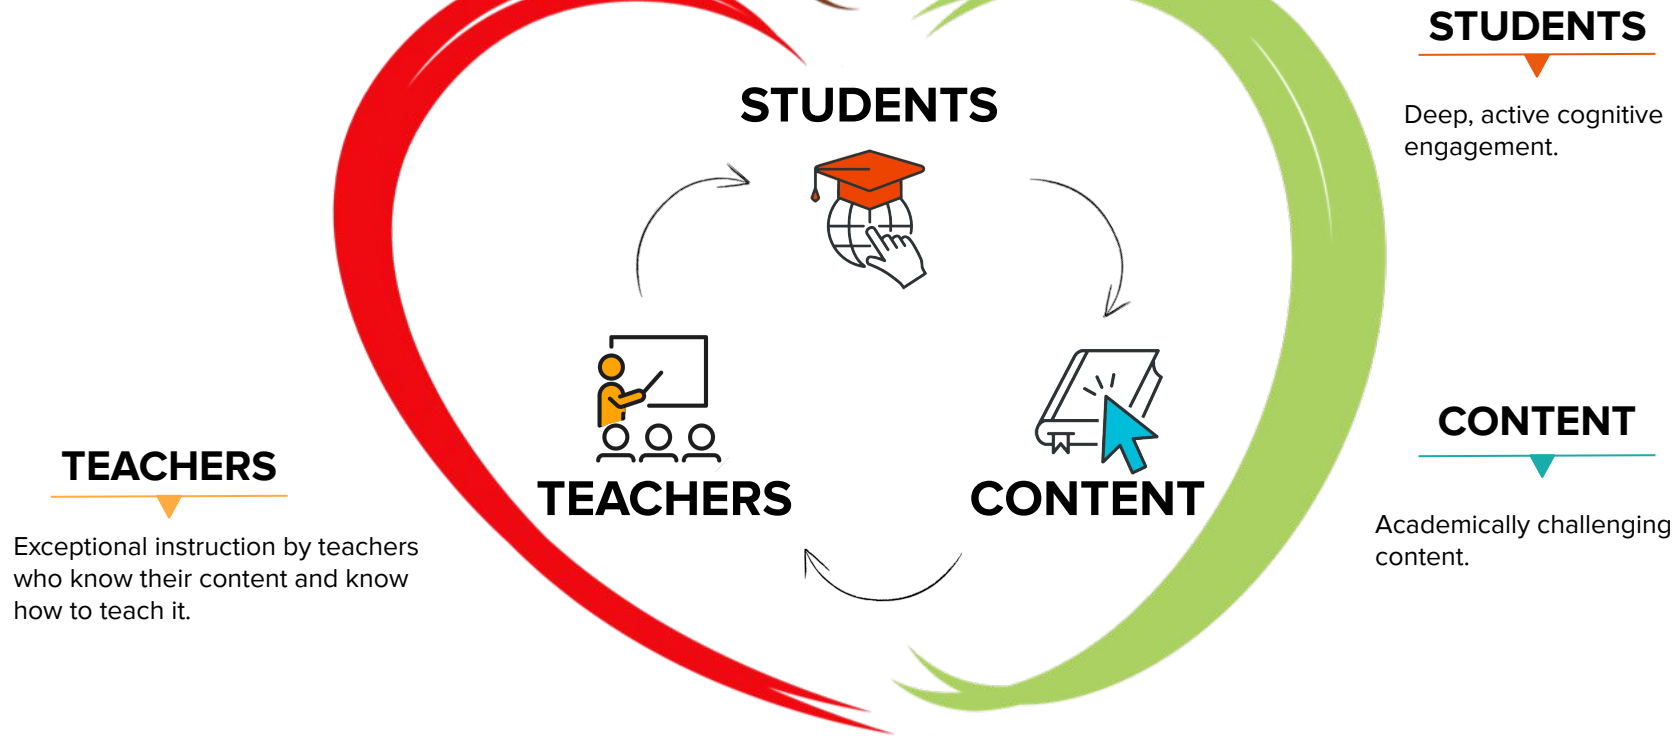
STUDENTS

TEACHERS

CONTENT

STUDENTS

Deep, active cognitive engagement.

TEACHERS

Exceptional instruction by teachers who know their content and know how to teach it.

CONTENT

Academically challenging content.